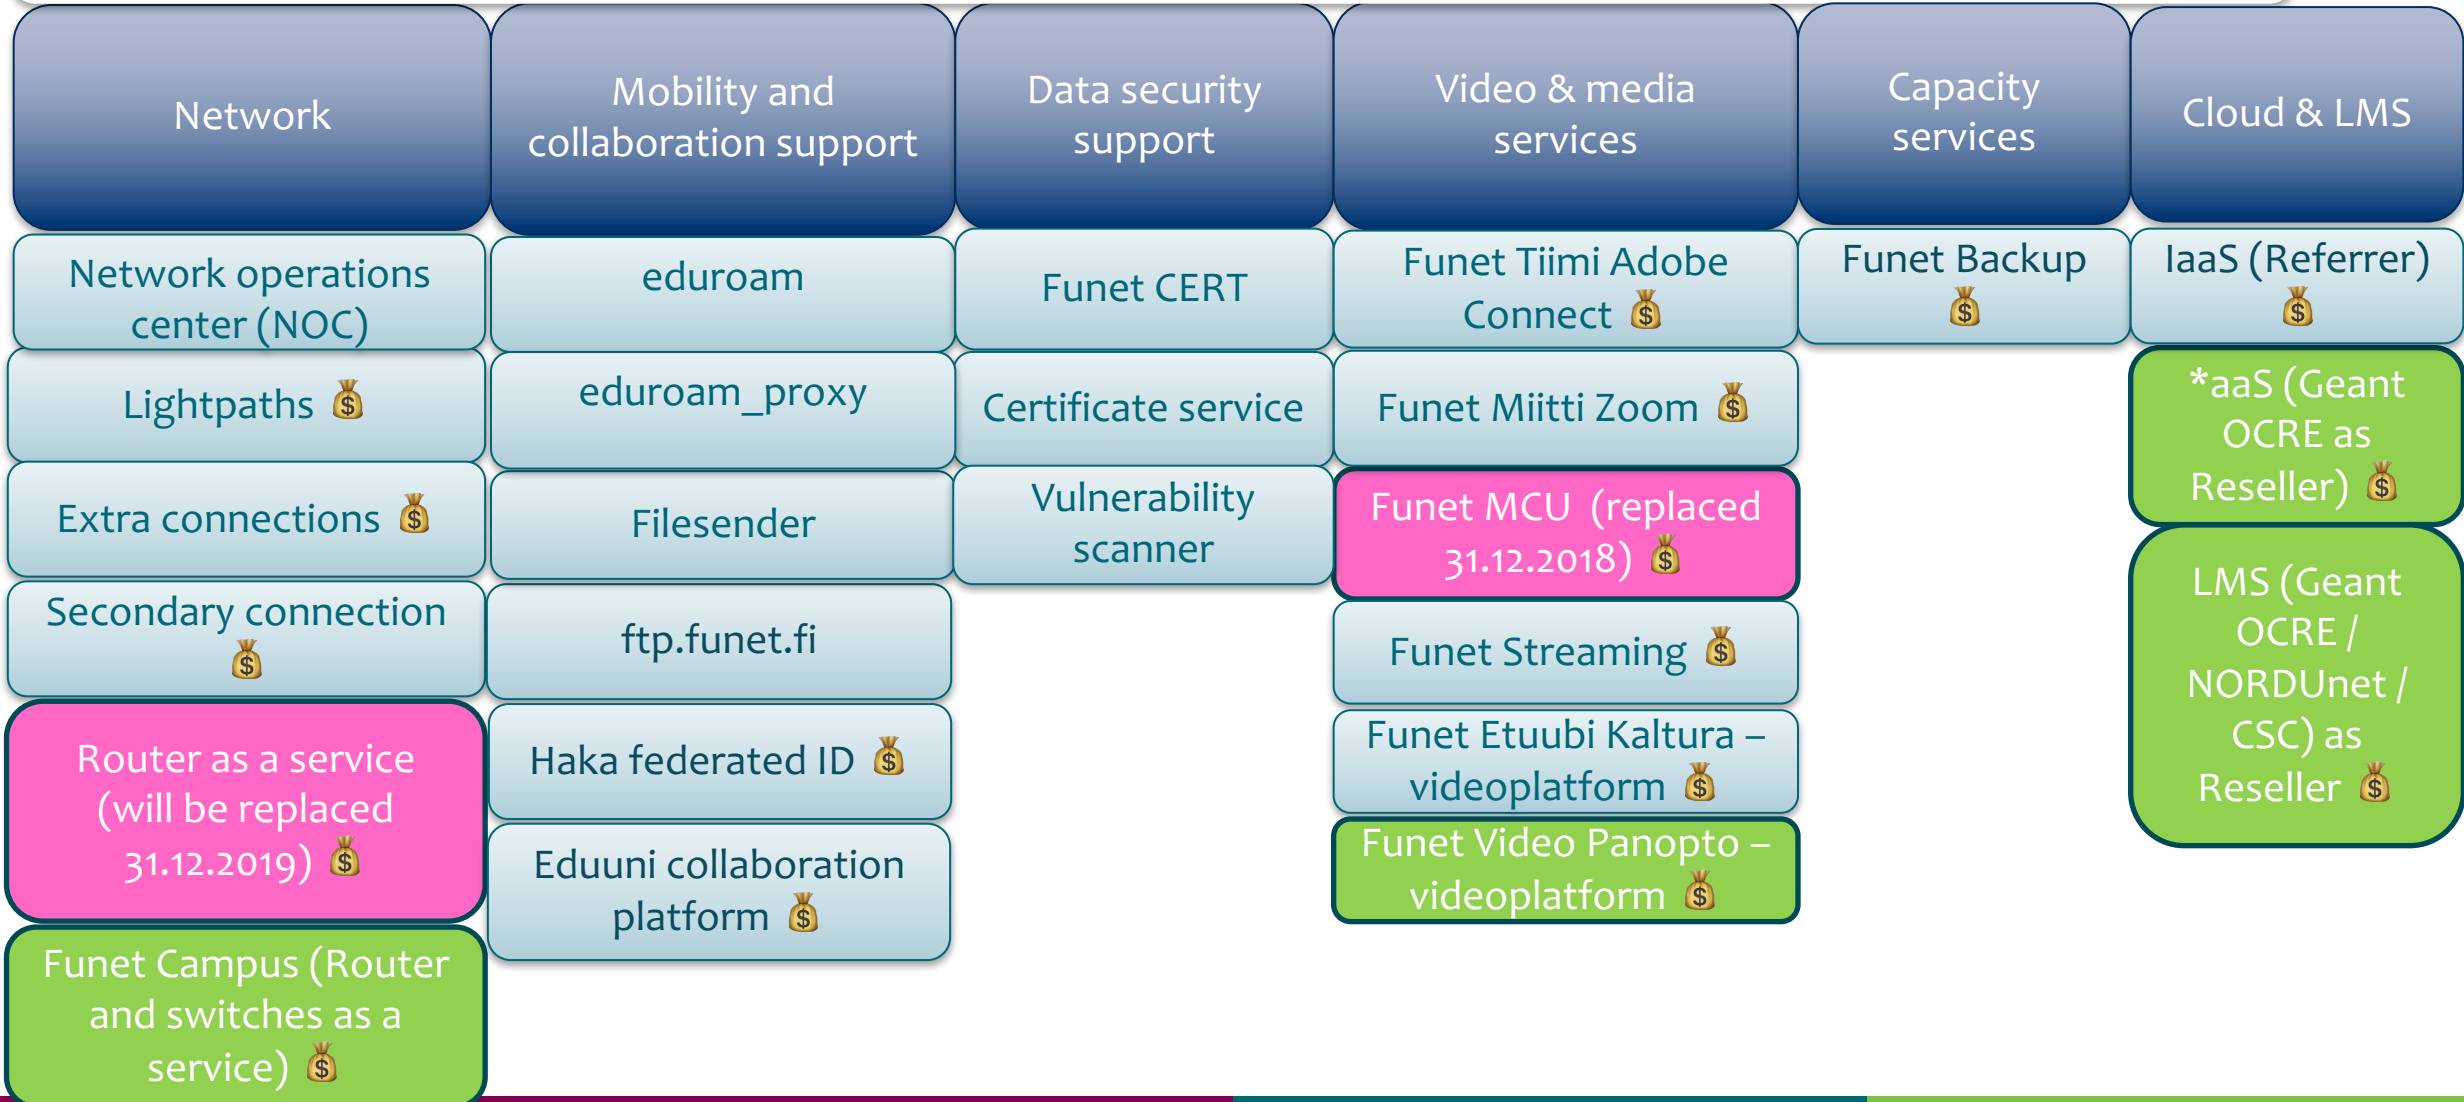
Network

Network operations center (NOC)

Lightpaths 💰

Extra connections 💰

Secondary connection 💰

Router as a service (will be replaced 31.12.2019) 💰

Funet Campus (Router and switches as a service) 💰

Mobility and collaboration support

eduroam

eduroam_proxy

Filesender

ftp.funet.fi

Haka federated ID 💰

Eduuni collaboration platform 💰

Data security support

Funet CERT

Certificate service

Vulnerability scanner

Video & media services

Funet Tiimi Adobe Connect 💰

Funet Miitti Zoom 💰

Funet MCU (replaced 31.12.2018) 💰

Funet Streaming 💰

Funet Etuubi Kaltura – videoplatform 💰

Funet Video Panopto – videoplatform 💰

Capacity services

Funet Backup 💰

Cloud & LMS

IaaS (Referrer) 💰

*aaS (Geant OCRE as Reseller) 💰

LMS (Geant OCRE / NORDUnet / CSC) as Reseller 💰